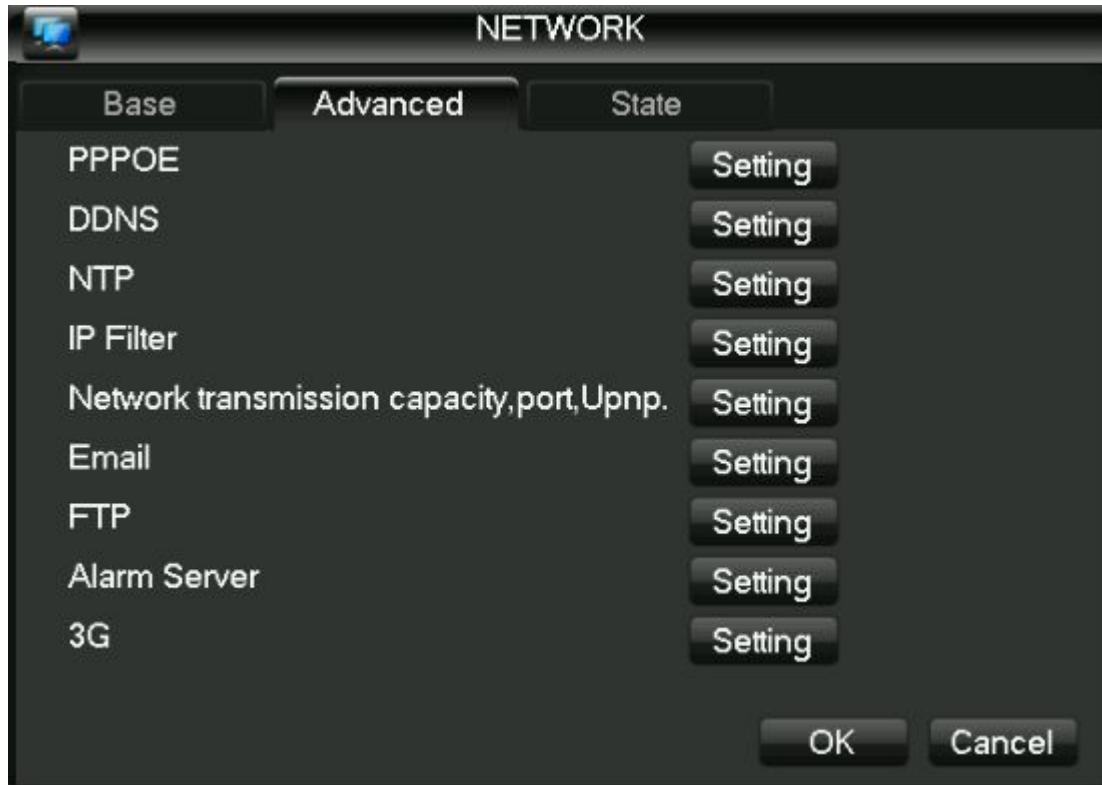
NETWORK

Base Advanced State

PPPOE Setting

DDNS Setting

NTP Setting

IP Filter Setting

Network transmission capacity,port,Upnp. Setting

Email Setting

FTP Setting

Alarm Server Setting

3G Setting

OK Cancel